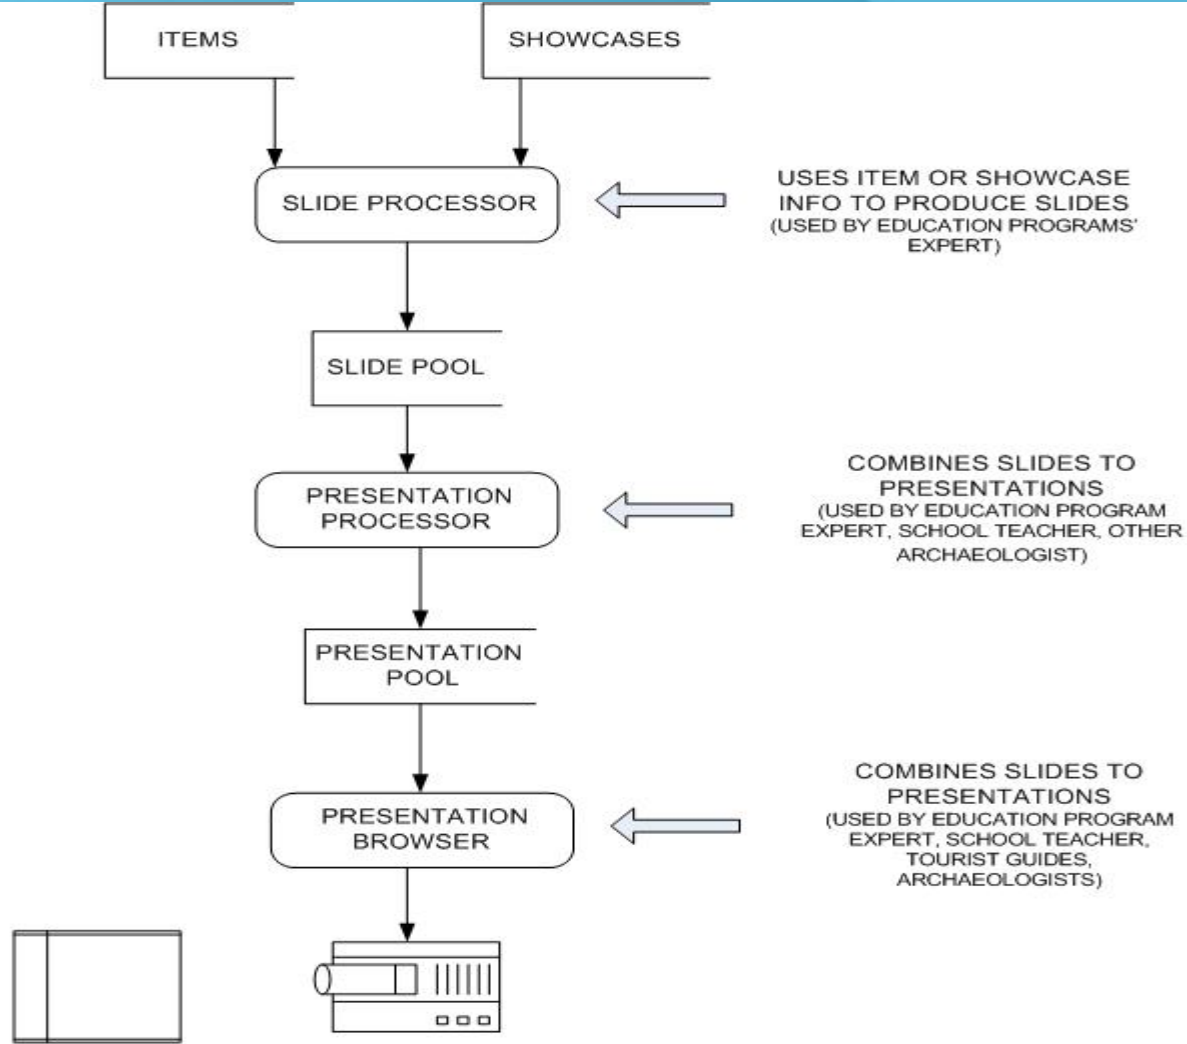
ITEMS

SHOWCASES

SLIDE PROCESSOR

USES ITEM OR SHOWCASE INFO TO PRODUCE SLIDES
(USED BY EDUCATION PROGRAMS' EXPERT)

SLIDE POOL

PRESENTATION PROCESSOR

COMBINES SLIDES TO PRESENTATIONS
(USED BY EDUCATION PROGRAM EXPERT, SCHOOL TEACHER, OTHER ARCHAEOLOGIST)

PRESENTATION POOL

PRESENTATION BROWSER

COMBINES SLIDES TO PRESENTATIONS
(USED BY EDUCATION PROGRAM EXPERT, SCHOOL TEACHER, TOURIST GUIDES, ARCHAEOLOGISTS)